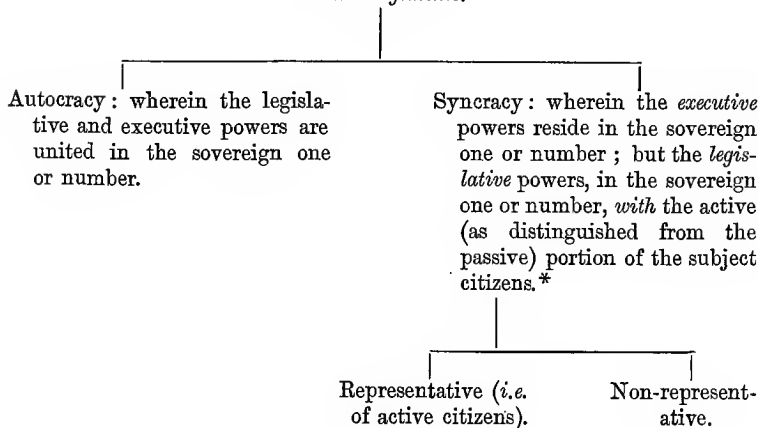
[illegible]

Autocracy: wherein the legislative and executive powers are united in the sovereign one or number.

Syncracy: wherein the *executive* powers reside in the sovereign one or number; but the *legislative* powers, in the sovereign one or number, *with* the active (as distinguished from the passive) portion of the subject citizens.*

Representative (*i.e.* of active citizens).

Non-representative.